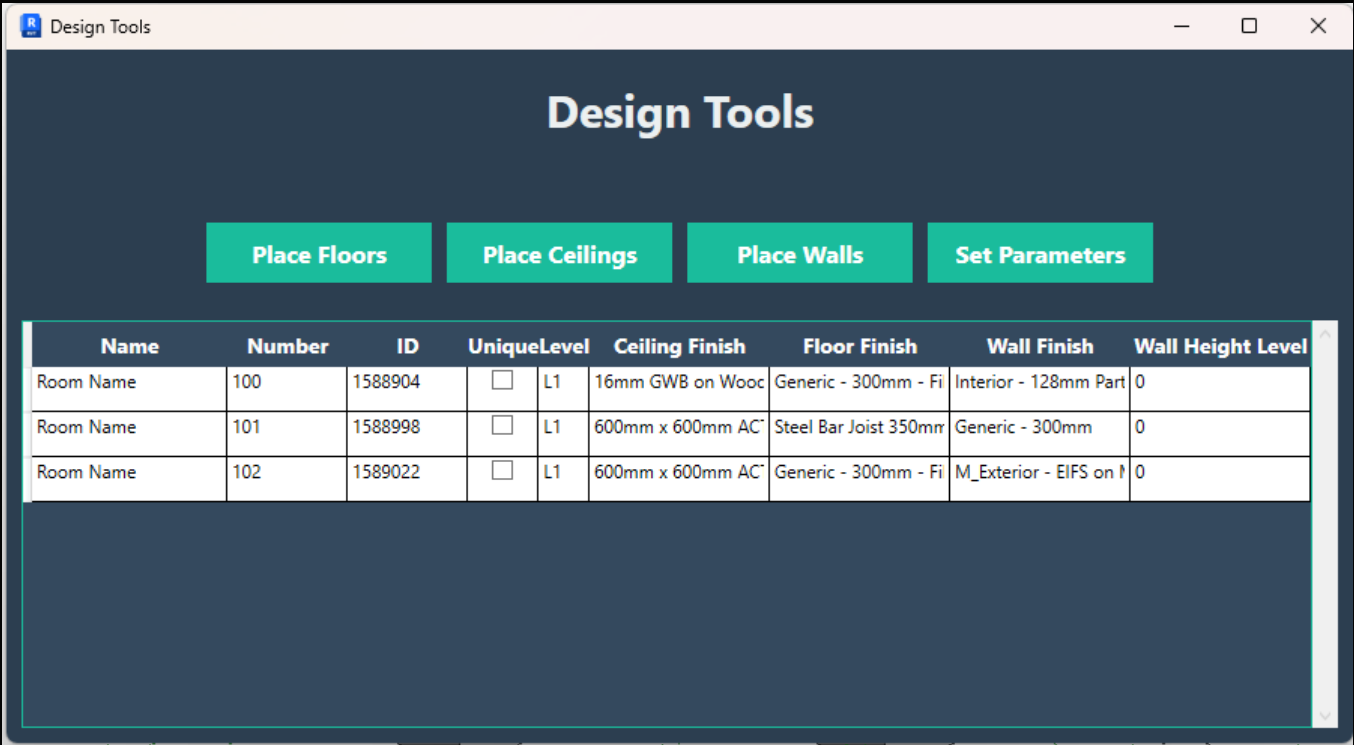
Design Tools

Design Tools

Place Floors | Place Ceilings | Place Walls | Set Parameters

| Name | Number | ID | Unique | Level | Ceiling Finish | Floor Finish | Wall Finish | Wall Height Level |
|---|---|---|---|---|---|---|---|---|
| Room Name | 100 | 1588904 | ☐ | L1 | 16mm GWB on Wooc | Generic - 300mm - Fi | Interior - 128mm Part | 0 |
| Room Name | 101 | 1588998 | ☐ | L1 | 600mm x 600mm AC | Steel Bar Joist 350mm | Generic - 300mm | 0 |
| Room Name | 102 | 1589022 | ☐ | L1 | 600mm x 600mm AC | Generic - 300mm - Fi | M_Exterior - EIFS on N | 0 |